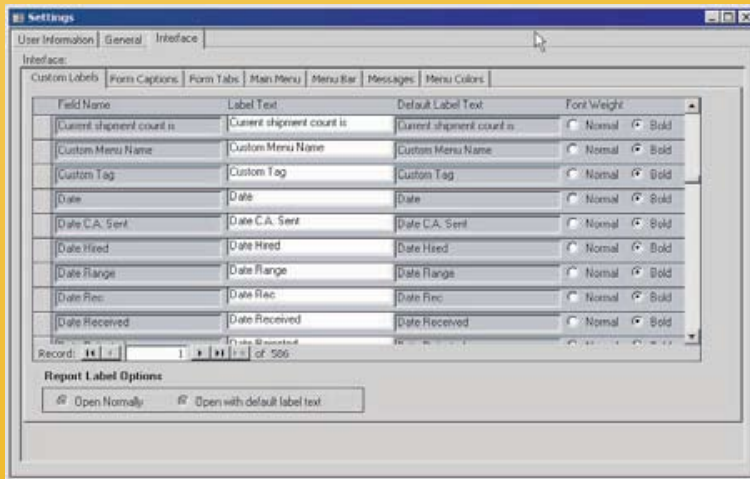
Settings

User Information | General | Interface

Inteface:

Custom Labels | Form Captions | Form Tabs | Main Menu | Menu Bar | Messages | Menu Colors

| Field Name | Label Text | Default Label Text | Font Weight |
|---|---|---|---|
| Current shipment count is | Current shipment count is | Current shipment count is | Normal Bold |
| Custom Menu Name | Custom Menu Name | Custom Menu Name | Normal Bold |
| Custom Tag | Custom Tag | Custom Tag | Normal Bold |
| Date | Date | Date | Normal Bold |
| Date C.A. Sent | Date C.A. Sent | Date C.A. Sent | Normal Bold |
| Date Hired | Date Hired | Date Hired | Normal Bold |
| Date Range | Date Range | Date Range | Normal Bold |
| Date Rec | Date Rec | Date Rec | Normal Bold |
| Date Received | Date Received | Date Received | Normal Bold |
| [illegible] | Date Rejected | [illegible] | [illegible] |

Record: 1 of 586

Report Label Options

Open Normally   Open with default label text